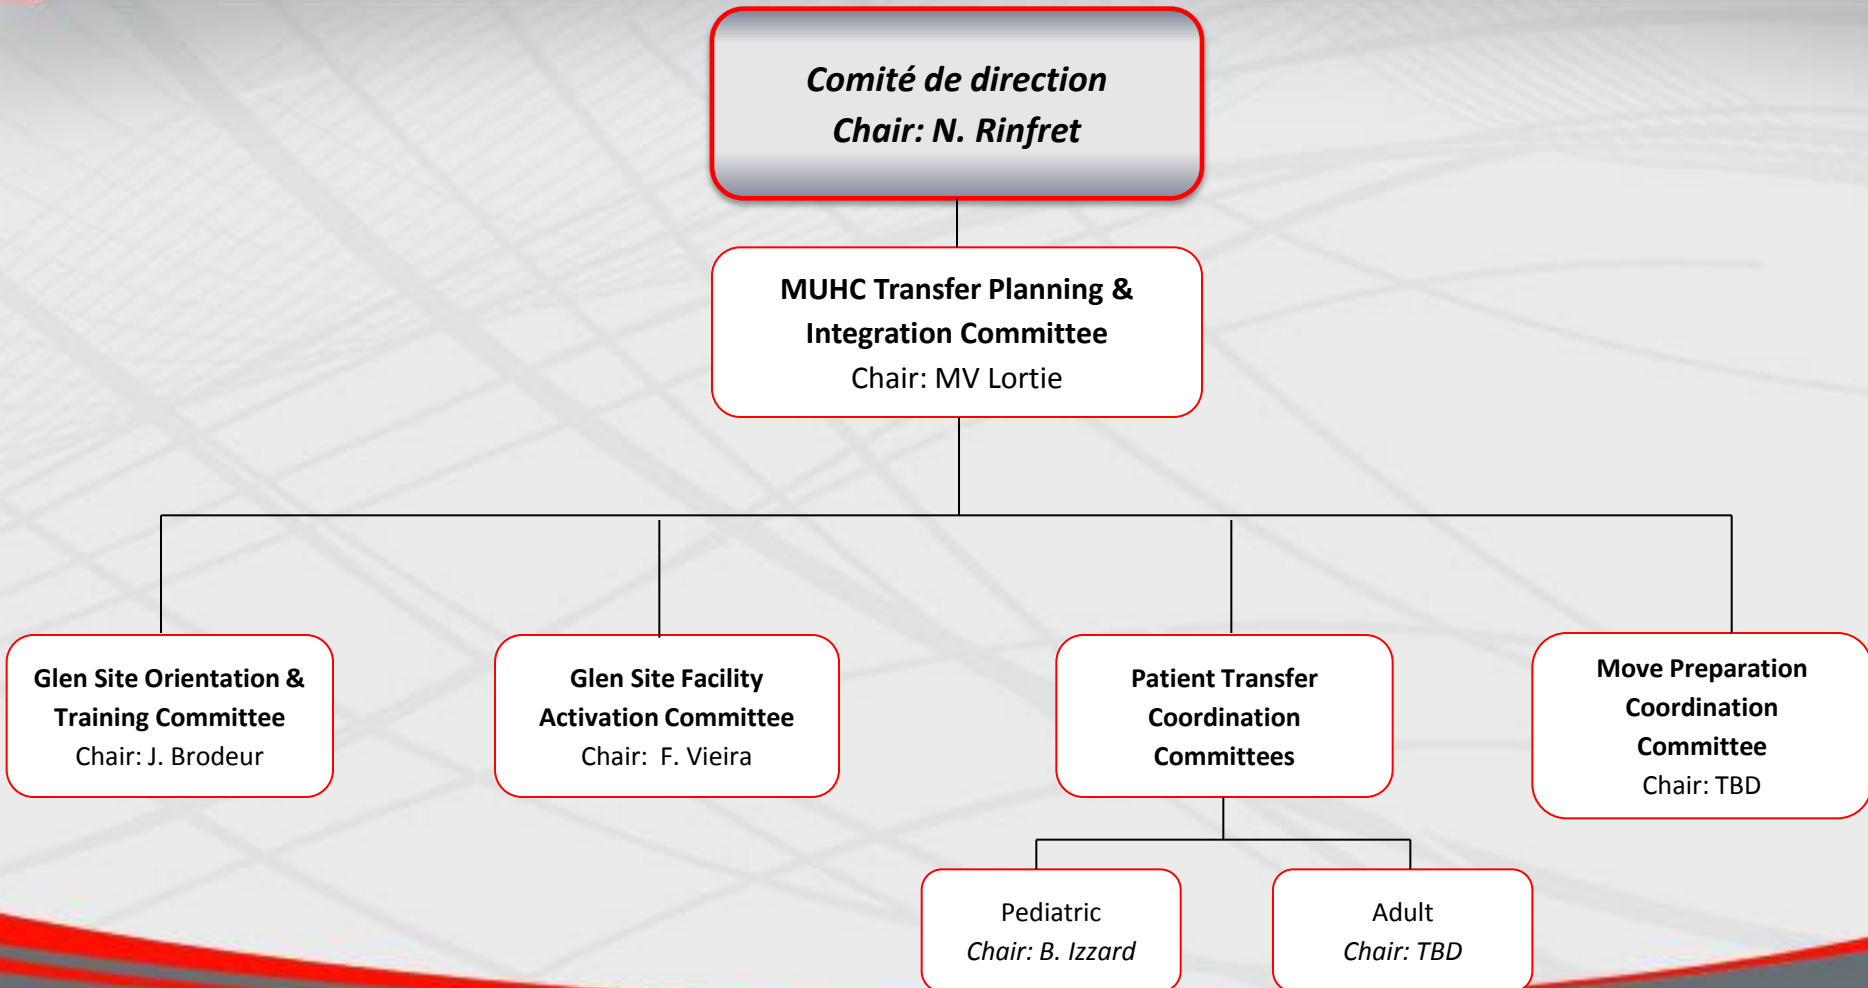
Comité de direction
Chair: N. Rinfret

MUHC Transfer Planning & Integration Committee
Chair: MV Lortie

Glen Site Orientation & Training Committee
Chair: J. Brodeur

Glen Site Facility Activation Committee
Chair: F. Vieira

Patient Transfer Coordination Committees

Move Preparation Coordination Committee
Chair: TBD

Pediatric
Chair: B. Izzard

Adult
Chair: TBD